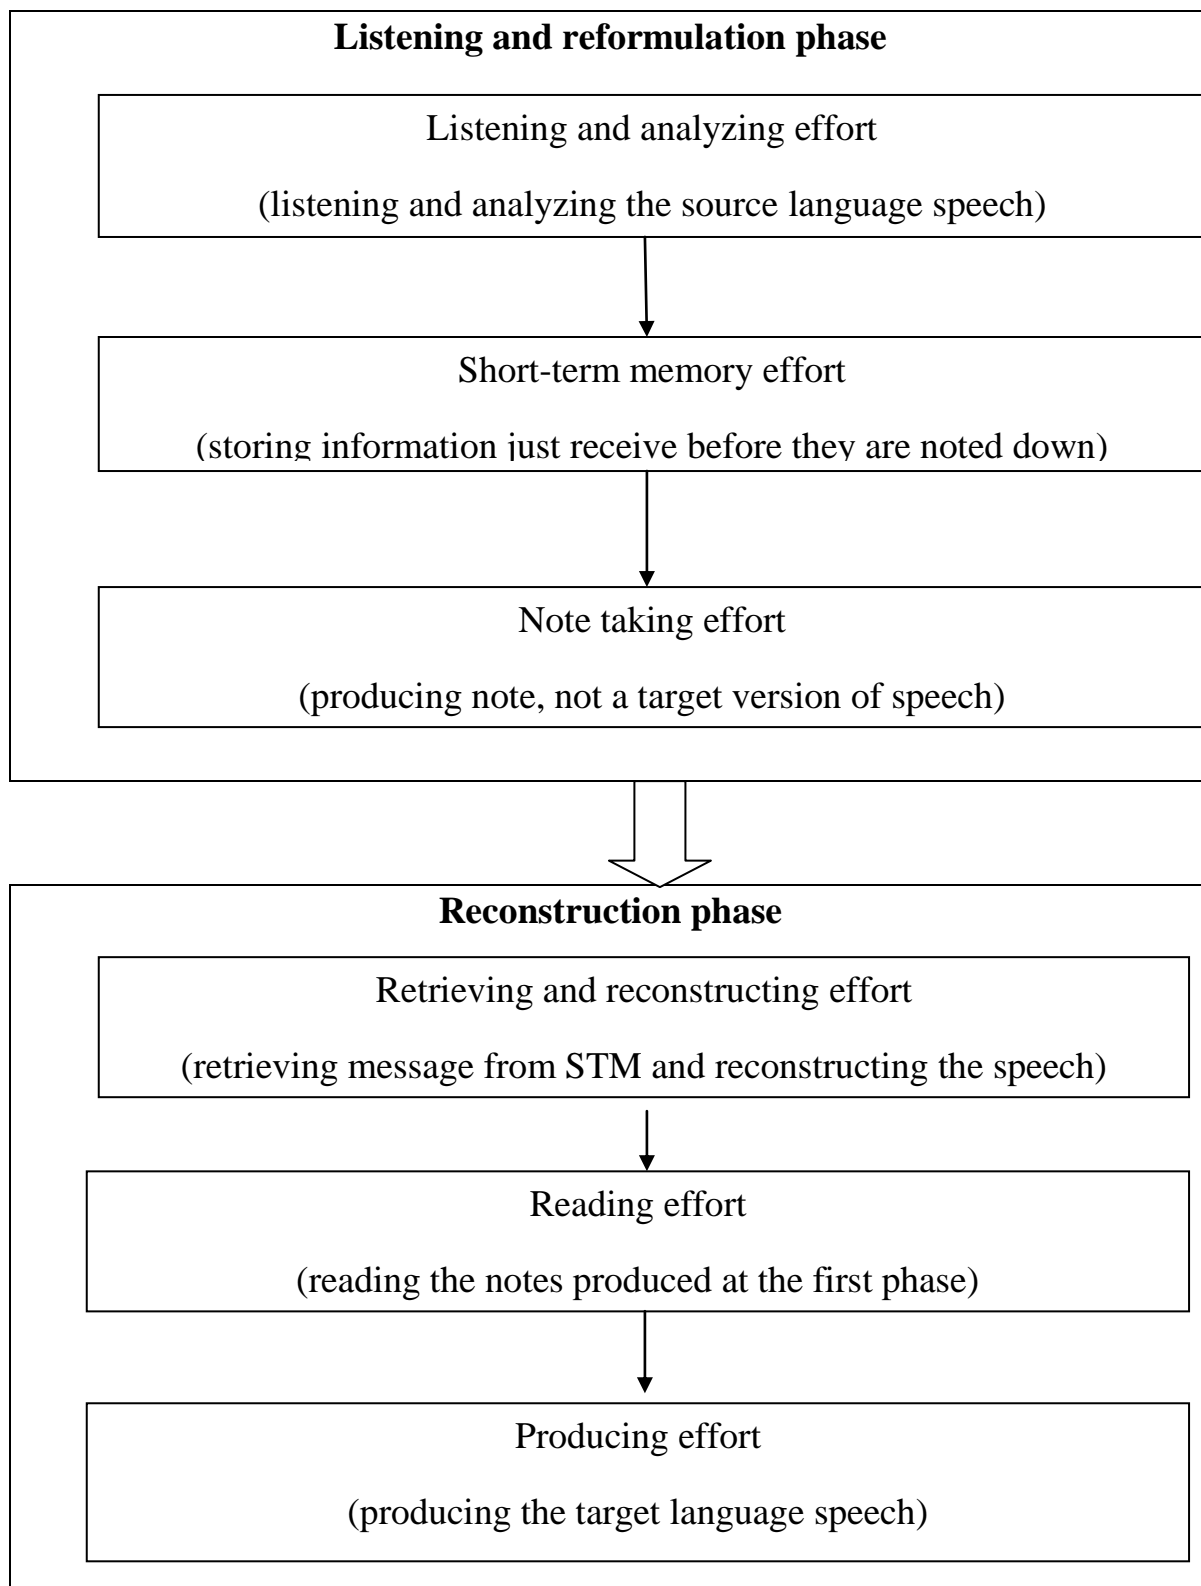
**Listening and reformulation phase**

Listening and analyzing effort

(listening and analyzing the source language speech)

Short-term memory effort

(storing information just receive before they are noted down)

Note taking effort

(producing note, not a target version of speech)

**Reconstruction phase**

Retrieving and reconstructing effort

(retrieving message from STM and reconstructing the speech)

Reading effort

(reading the notes produced at the first phase)

Producing effort

(producing the target language speech)